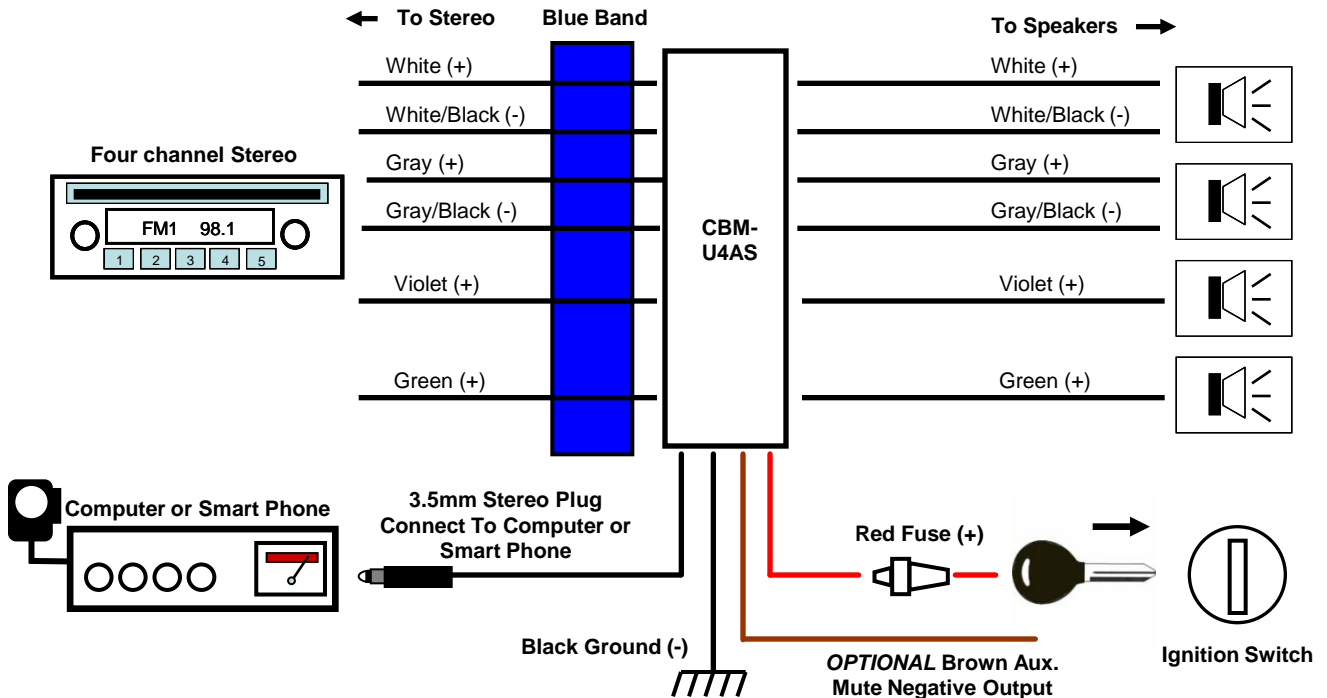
To Stereo

Blue Band

To Speakers

White (+)

White (+)

White/Black (-)

White/Black (-)

Four channel Stereo

Gray (+)

Gray (+)

Gray/Black (-)

Gray/Black (-)

CBM-U4AS

FM1 98.1

1 2 3 4 5

Violet (+)

Violet (+)

Green (+)

Green (+)

Computer or Smart Phone

3.5mm Stereo Plug Connect To Computer or Smart Phone

Red Fuse (+)

Black Ground (-)

*OPTIONAL* Brown Aux. Mute Negative Output

Ignition Switch